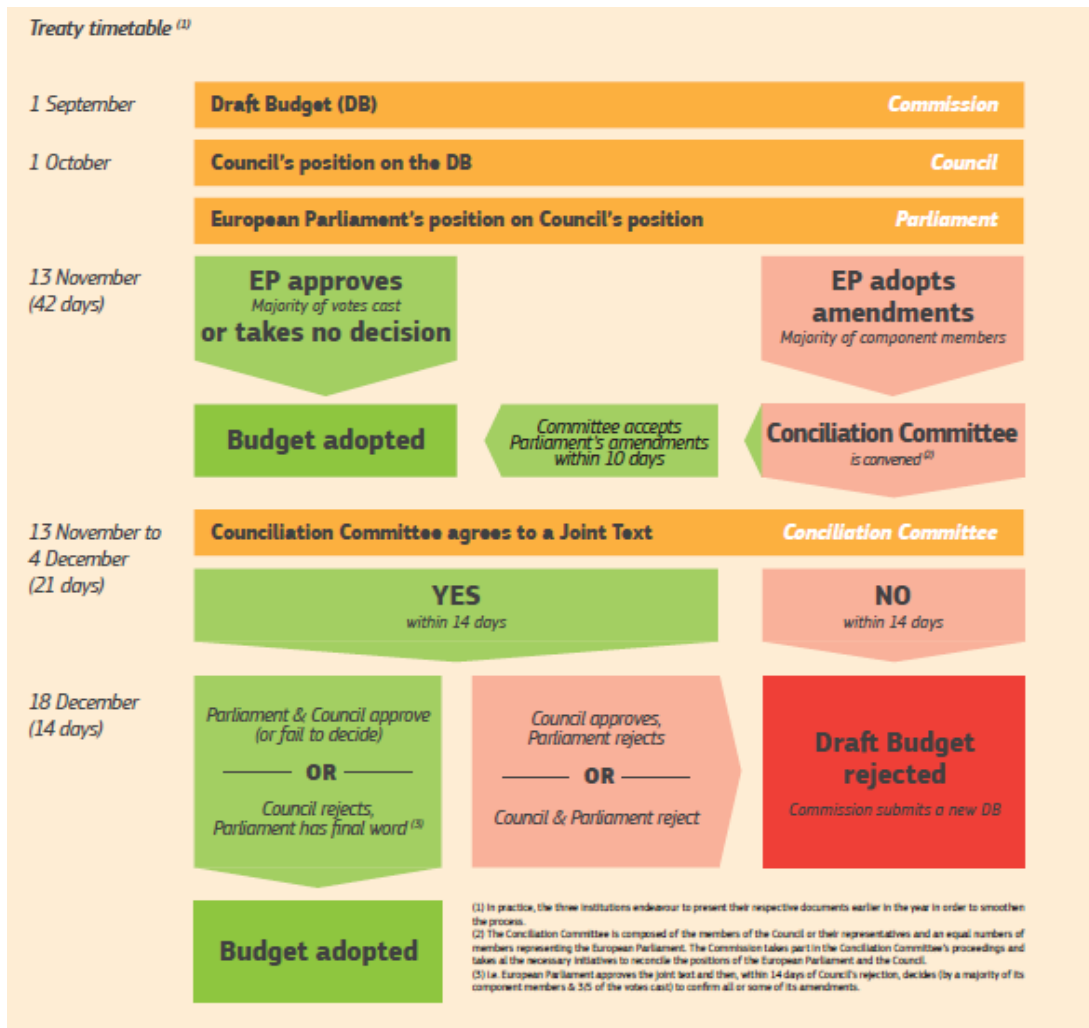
Treaty timetable $^{(1)}$

1 September

Draft Budget (DB)

Commission

1 October

Council's position on the DB

Council

European Parliament's position on Council's position

Parliament

13 November (42 days)

EP approves
Majority of votes cast
or takes no decision

EP adopts amendments
Majority of component members

Budget adopted

Committee accepts Parliament's amendments within 10 days

Conciliation Committee
is convened $^{(2)}$

13 November to 4 December (21 days)

Counciliation Committee agrees to a Joint Text

Conciliation Committee

YES
within 14 days

NO
within 14 days

18 December (14 days)

Parliament & Council approve (or fail to decide)

OR

Council rejects, Parliament has final word $^{(3)}$

Council approves, Parliament rejects

OR

Council & Parliament reject

Draft Budget rejected
Commission submits a new DB

Budget adopted

(1) In practice, the three institutions endeavour to present their respective documents earlier in the year in order to smoothen the process.
(2) The Conciliation Committee is composed of the members of the Council or their representatives and an equal numbers of members representing the European Parliament. The Commission takes part in the Conciliation Committee's proceedings and takes all the necessary initiatives to reconcile the positions of the European Parliament and the Council.
(3) I.e. European Parliament approves the joint text and then, within 14 days of Council's rejection, decides (by a majority of its component members & 3/5 of the votes cast) to confirm all or some of its amendments.